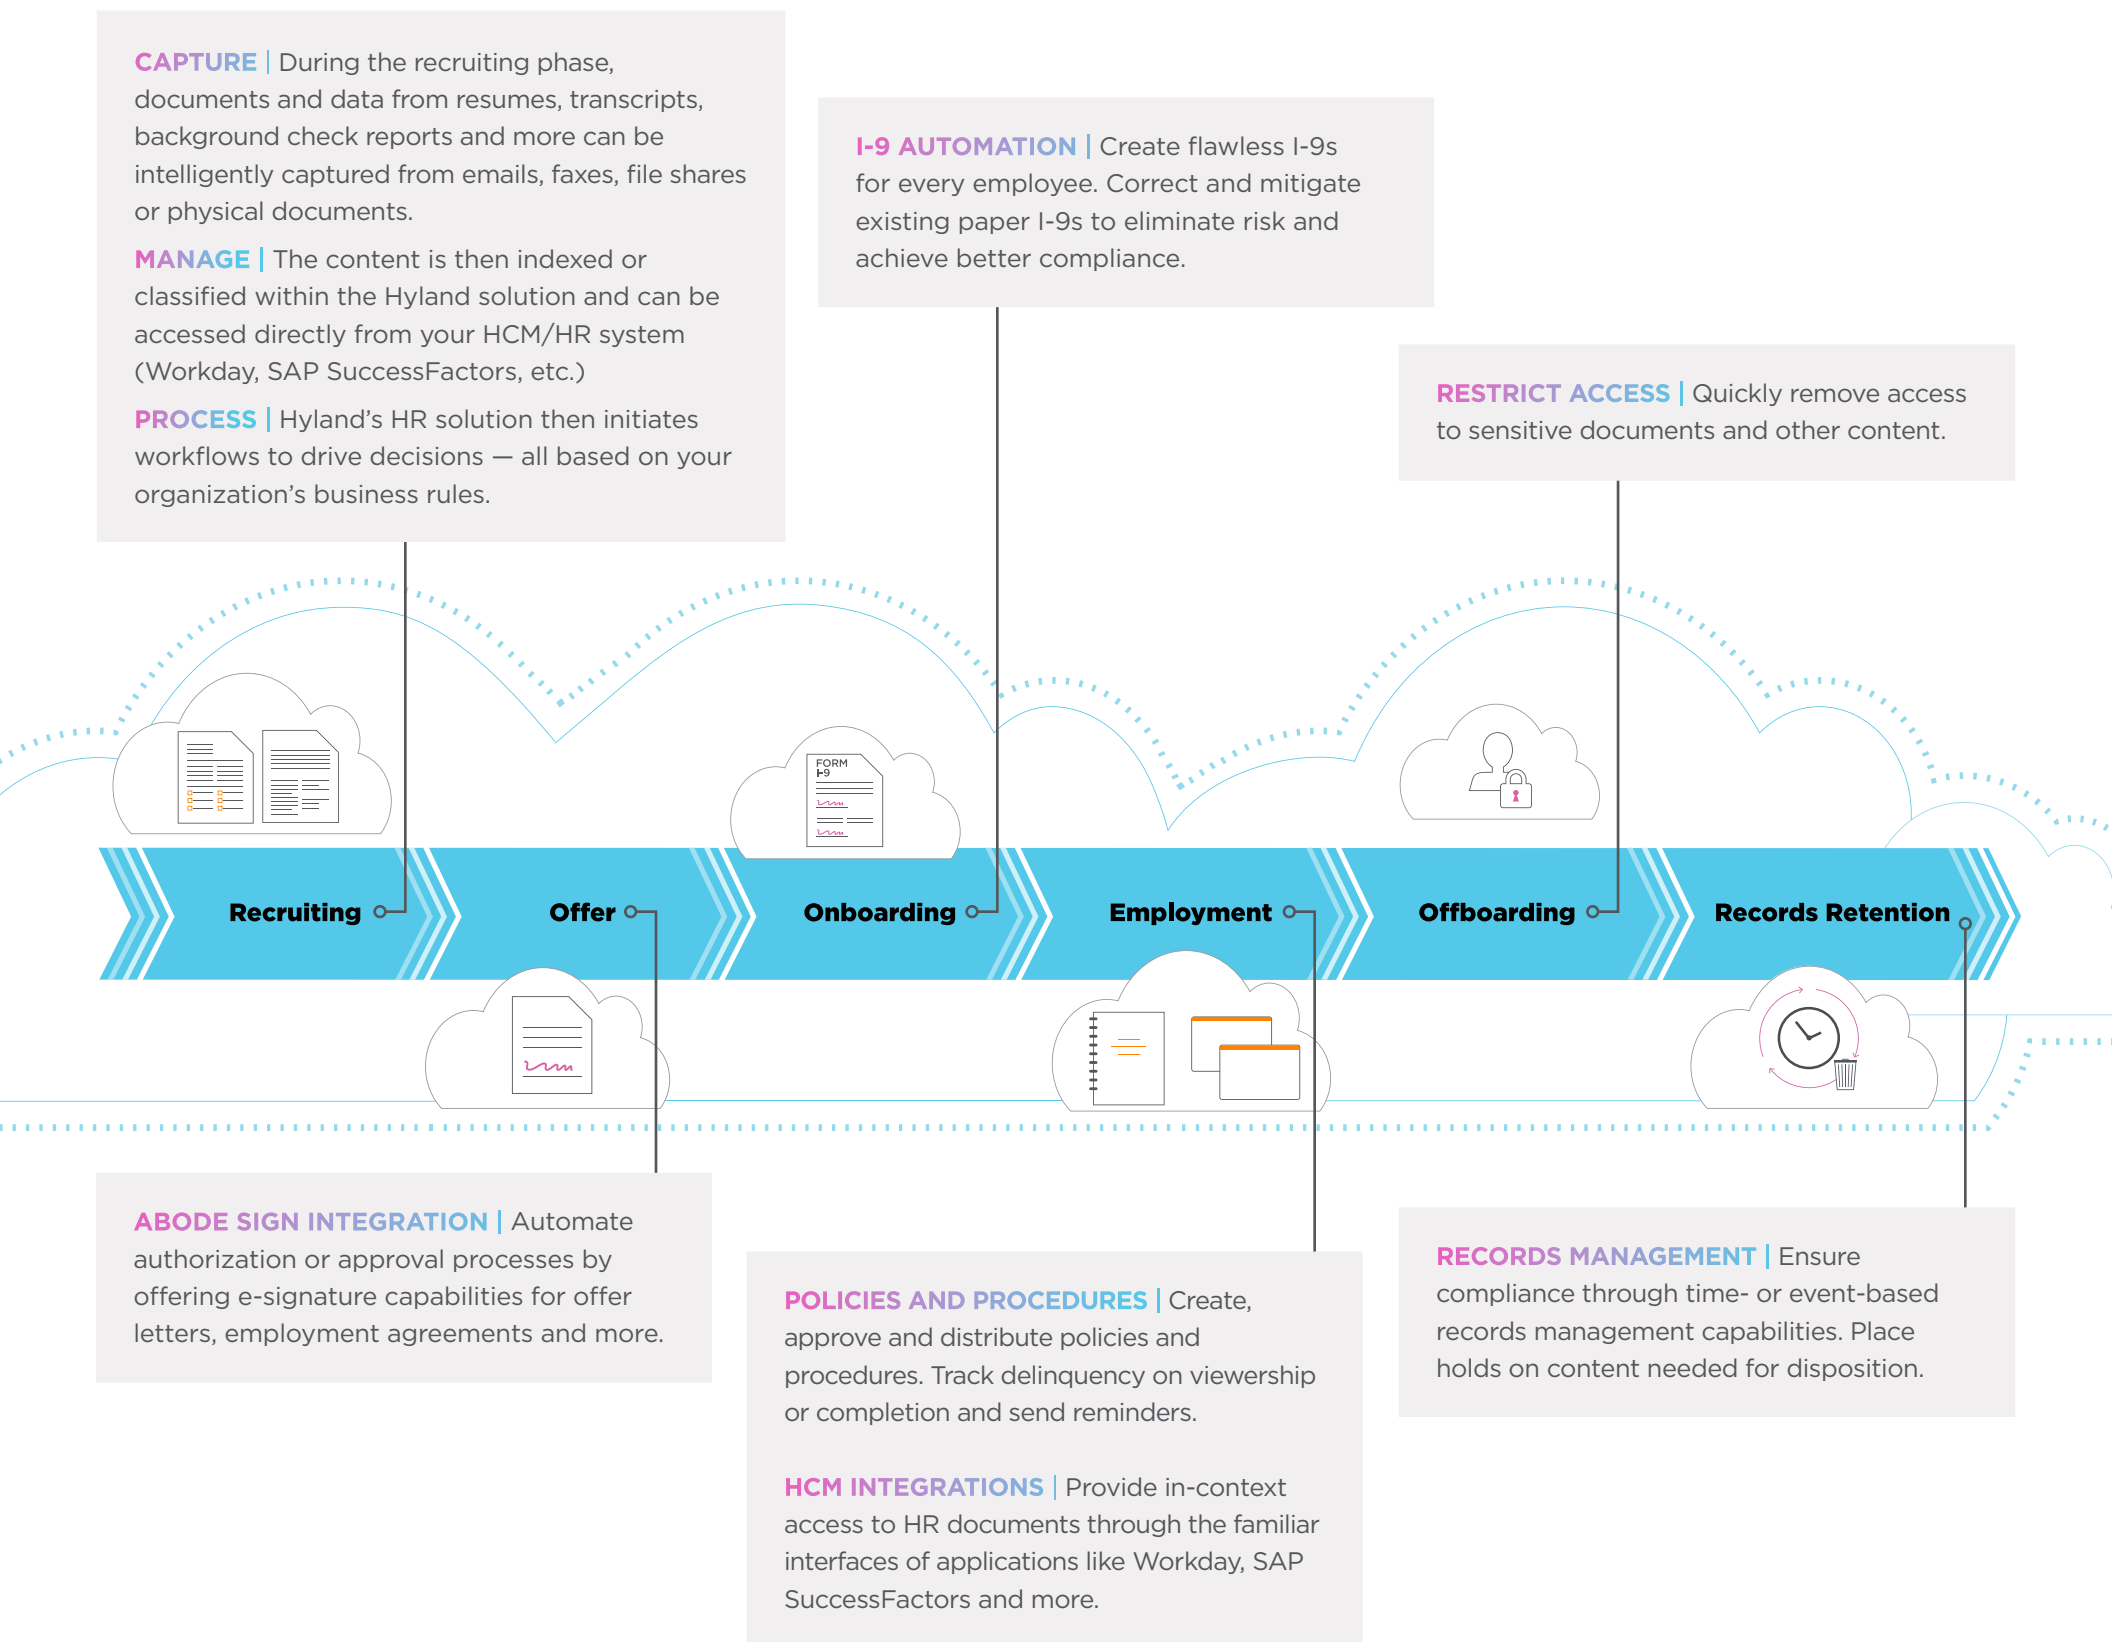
CAPTURE | During the recruiting phase, documents and data from resumes, transcripts, background check reports and more can be intelligently captured from emails, faxes, file shares or physical documents.

MANAGE | The content is then indexed or classified within the Hyland solution and can be accessed directly from your HCM/HR system (Workday, SAP SuccessFactors, etc.)

PROCESS | Hyland's HR solution then initiates workflows to drive decisions — all based on your organization's business rules.

I-9 AUTOMATION | Create flawless I-9s for every employee. Correct and mitigate existing paper I-9s to eliminate risk and achieve better compliance.

RESTRICT ACCESS | Quickly remove access to sensitive documents and other content.

FORM I-9

Recruiting

Offer

Onboarding

Employment

Offboarding

Records Retention

ABODE SIGN INTEGRATION | Automate authorization or approval processes by offering e-signature capabilities for offer letters, employment agreements and more.

POLICIES AND PROCEDURES | Create, approve and distribute policies and procedures. Track delinquency on viewership or completion and send reminders.

HCM INTEGRATIONS | Provide in-context access to HR documents through the familiar interfaces of applications like Workday, SAP SuccessFactors and more.

RECORDS MANAGEMENT | Ensure compliance through time- or event-based records management capabilities. Place holds on content needed for disposition.